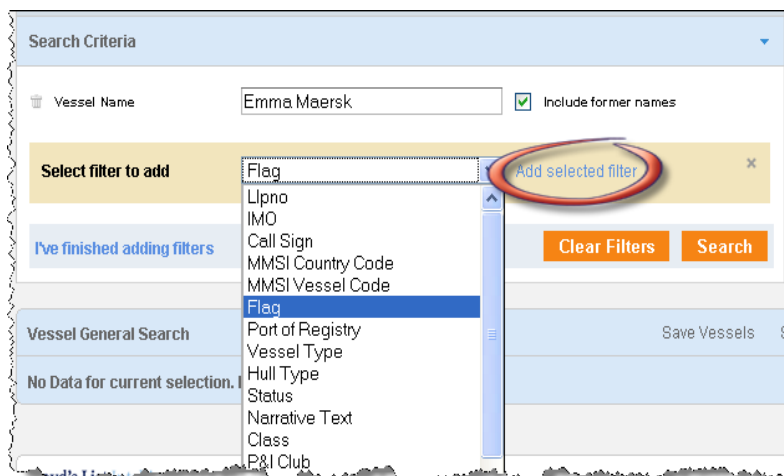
Search Criteria

Vessel Name Emma Maersk Include former names

Select filter to add Flag Add selected filter ×

LIpno
IMO
Call Sign
MMSI Country Code
MMSI Vessel Code
Flag
Port of Registry
Vessel Type
Hull Type
Status
Narrative Text
Class
P&I Club

I've finished adding filters Clear Filters Search

Vessel General Search Save Vessels

No Data for current selection. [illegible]